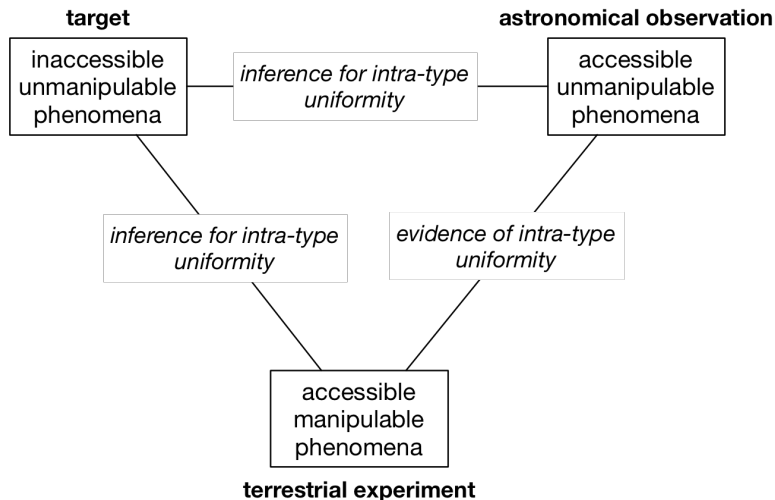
target

inaccessible unmanipulable phenomena

inference for intra-type uniformity

astronomical observation

accessible unmanipulable phenomena

inference for intra-type uniformity

evidence of intra-type uniformity

accessible manipulable phenomena

terrestrial experiment